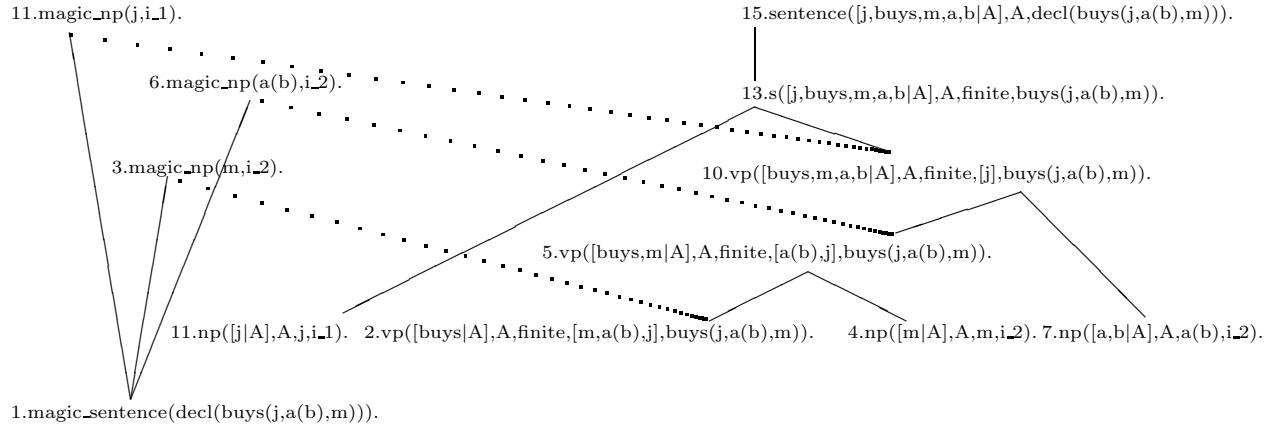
11.magic_np(j,i_1).

15.sentence([j,buys,m,a,b|A],A,decl(buys(j,a(b),m))).

6.magic_np(a(b),i_2).

13.s([j,buys,m,a,b|A],A,finite,buys(j,a(b),m)).

3.magic_np(m,i_2).

10.vp([buys,m,a,b|A],A,finite,[j],buys(j,a(b),m)).

5.vp([buys,m|A],A,finite,[a(b),j],buys(j,a(b),m)).

11.np([j|A],A,j,i_1). 2.vp([buys|A],A,finite,[m,a(b),j],buys(j,a(b),m)). 4.np([m|A],A,m,i_2). 7.np([a,b|A],A,a(b),i_2).

1.magic_sentence(decl(buys(j,a(b),m))).